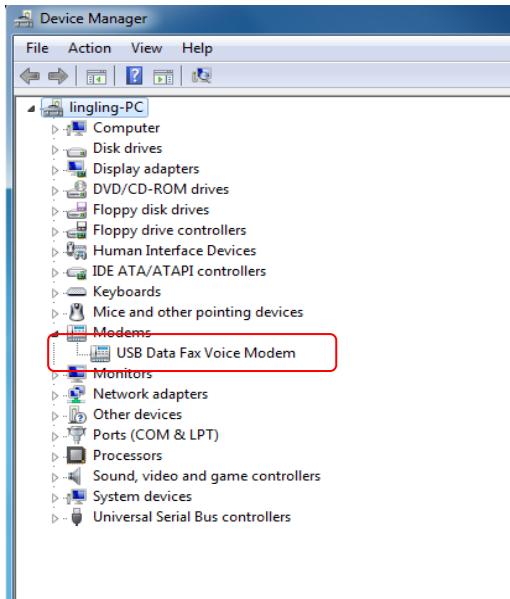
Device Manager

File Action View Help

lingling-PC
Computer
Disk drives
Display adapters
DVD/CD-ROM drives
Floppy disk drives
Floppy drive controllers
Human Interface Devices
IDE ATA/ATAPI controllers
Keyboards
Mice and other pointing devices
Modems
USB Data Fax Voice Modem
Monitors
Network adapters
Other devices
Ports (COM & LPT)
Processors
Sound, video and game controllers
System devices
Universal Serial Bus controllers